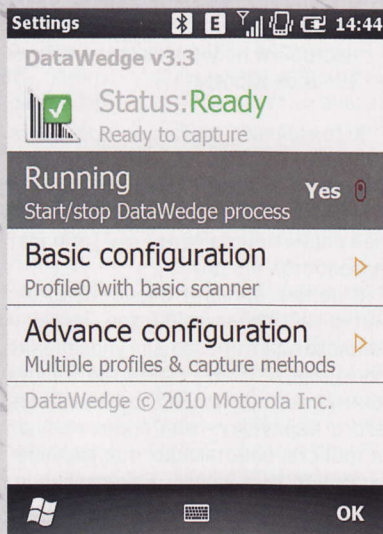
Settings E 14:44

DataWedge v3.3

Status:Ready
Ready to capture

Running
Start/stop DataWedge process
Yes

Basic configuration
Profile0 with basic scanner

Advance configuration
Multiple profiles & capture methods

DataWedge © 2010 Motorola Inc.

OK